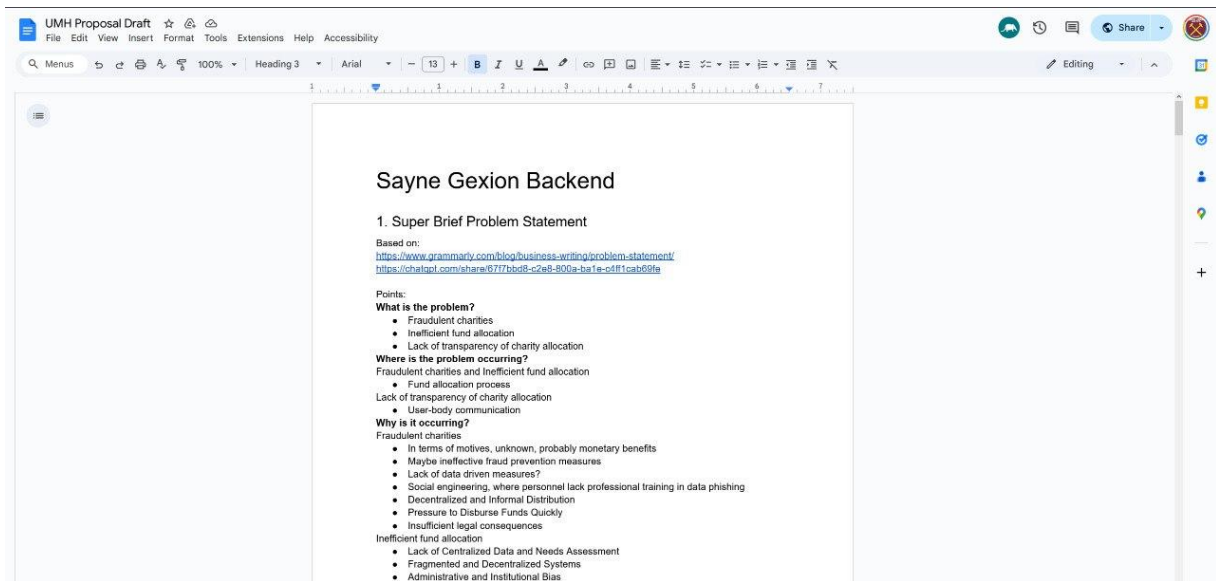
UMH Proposal Draft
File Edit View Insert Format Tools Extensions Help Accessibility
Share
Menus 100% Heading 3 Arial 13 Editing

Sayne Gexion Backend

1. Super Brief Problem Statement

Based on:
https://www.grammarly.com/blog/business-writing/problem-statement/
https://chatgpt.com/share/67f7bbd8-c2e8-800a-ba1e-c4ff1cab69fe

Points:
What is the problem?
- Fraudulent charities
- Inefficient fund allocation
- Lack of transparency of charity allocation
Where is the problem occurring?
Fraudulent charities and Inefficient fund allocation
- Fund allocation process
Lack of transparency of charity allocation
- User-body communication
Why is it occurring?
Fraudulent charities
- In terms of motives, unknown, probably monetary benefits
- Maybe ineffective fraud prevention measures
- Lack of data driven measures?
- Social engineering, where personnel lack professional training in data phishing
- Decentralized and Informal Distribution
- Pressure to Disburse Funds Quickly
- Insufficient legal consequences
Inefficient fund allocation
- Lack of Centralized Data and Needs Assessment
- Fragmented and Decentralized Systems
- Administrative and Institutional Bias